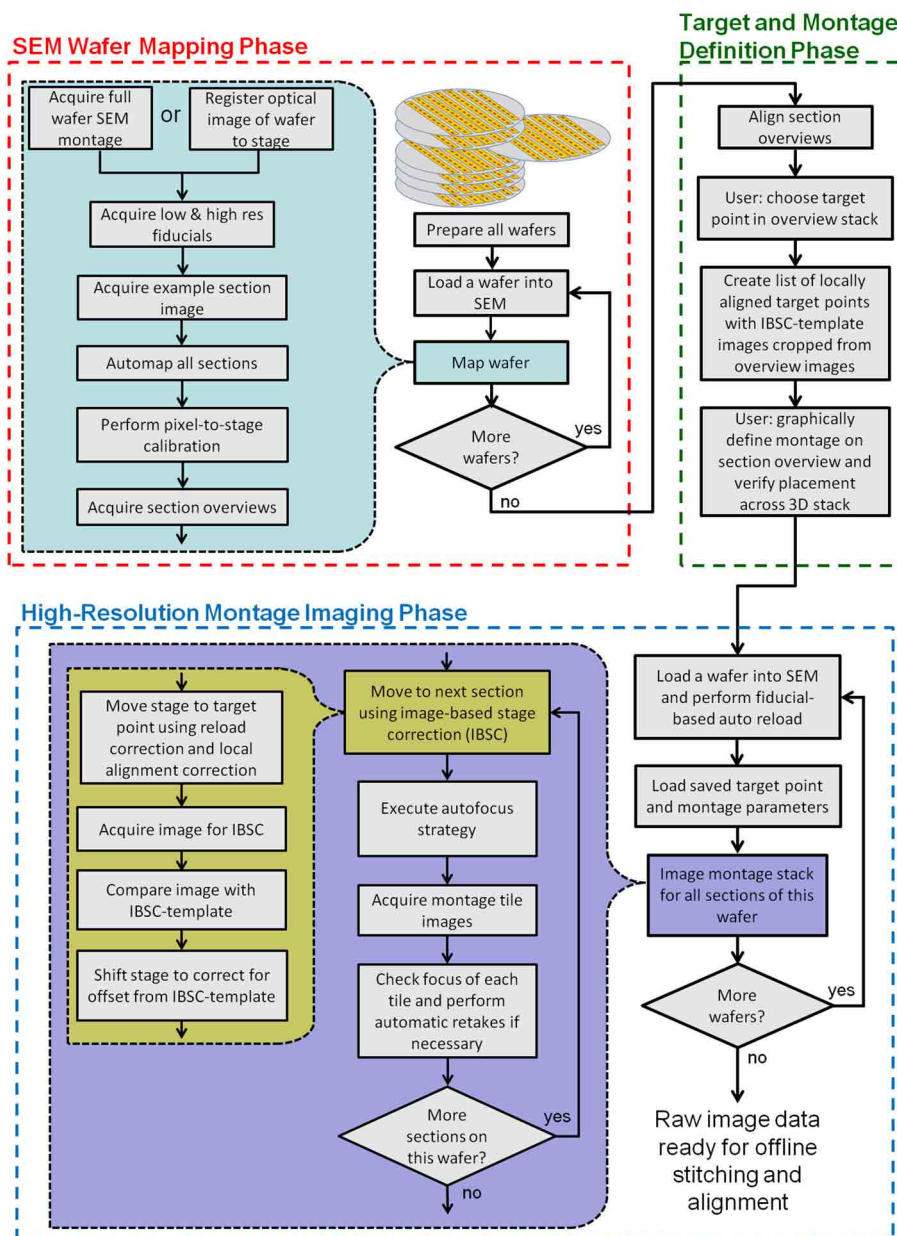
SEM Wafer Mapping Phase

Acquire full wafer SEM montage

or

Register optical image of wafer to stage

Acquire low & high res fiducials

Acquire example section image

Automap all sections

Perform pixel-to-stage calibration

Acquire section overviews

Prepare all wafers

Load a wafer into SEM

Map wafer

More wafers?

yes

no

Target and Montage Definition Phase

Align section overviews

User: choose target point in overview stack

Create list of locally aligned target points with IBSC-template images cropped from overview images

User: graphically define montage on section overview and verify placement across 3D stack

High-Resolution Montage Imaging Phase

Move stage to target point using reload correction and local alignment correction

Acquire image for IBSC

Compare image with IBSC-template

Shift stage to correct for offset from IBSC-template

Move to next section using image-based stage correction (IBSC)

Execute autofocus strategy

Acquire montage tile images

Check focus of each tile and perform automatic retakes if necessary

More sections on this wafer?

yes

no

Load a wafer into SEM and perform fiducial-based auto reload

Load saved target point and montage parameters

Image montage stack for all sections of this wafer

More wafers?

yes

no

Raw image data ready for offline stitching and alignment